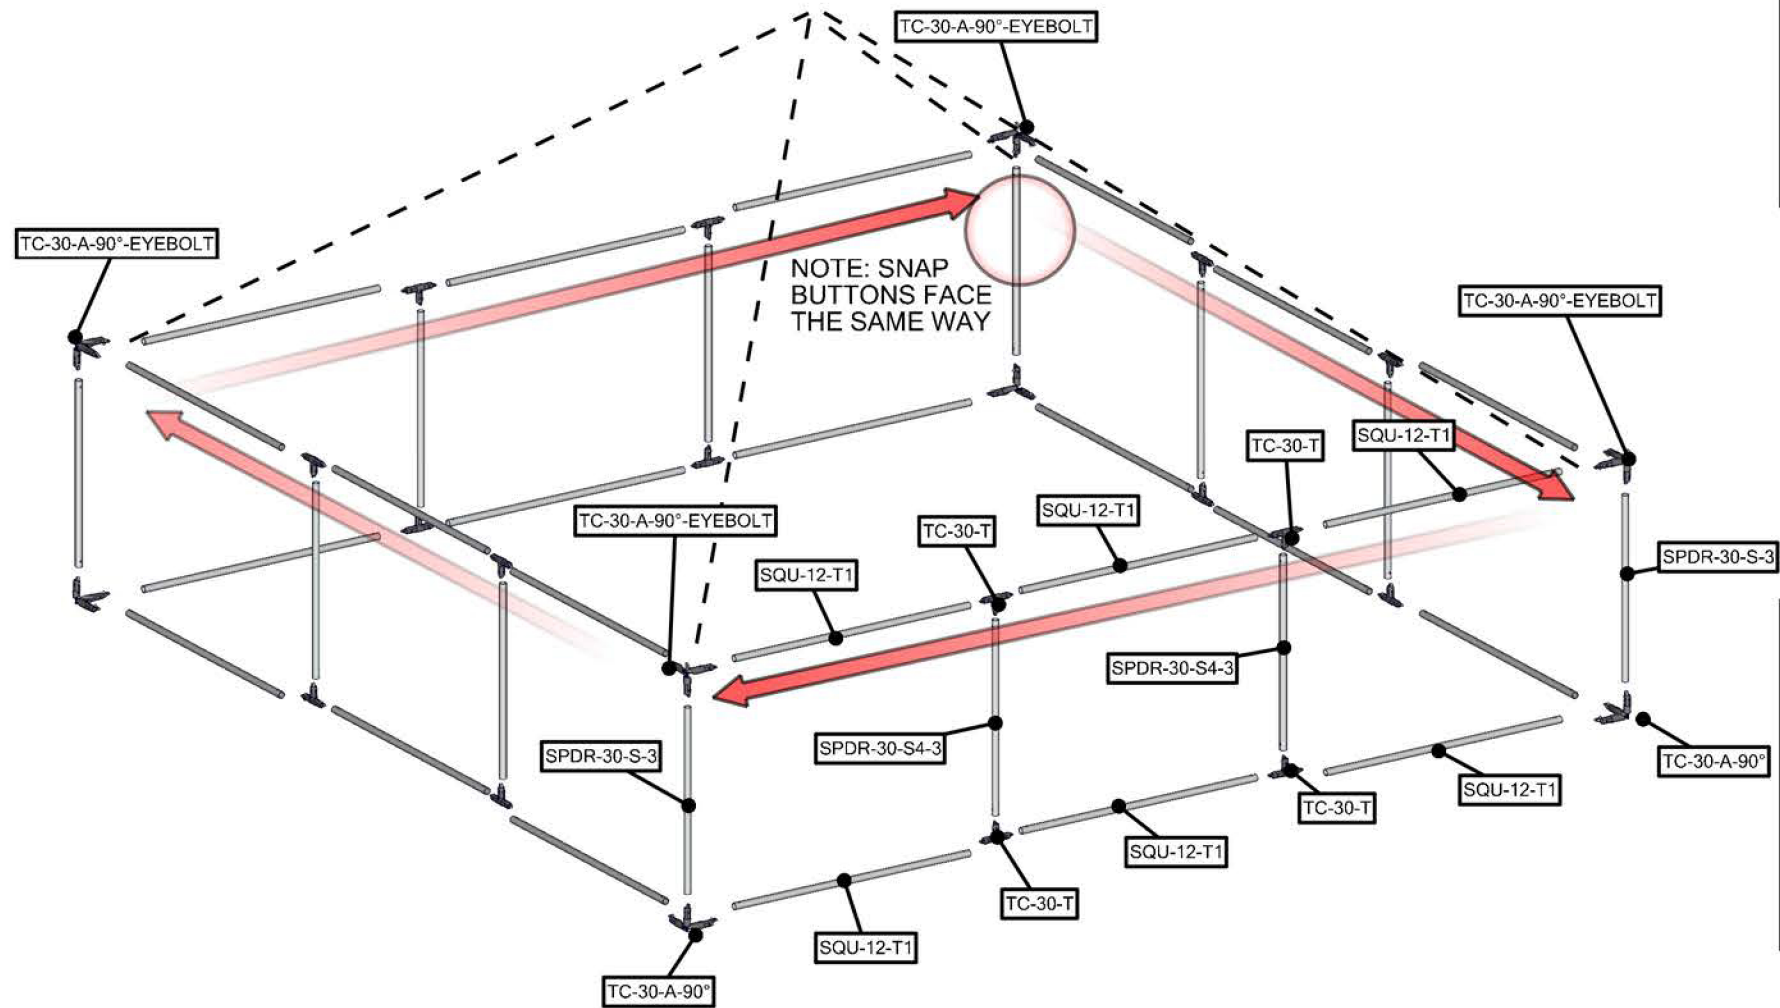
TC-30-A-90°-EYEBOLT

TC-30-A-90°-EYEBOLT

NOTE: SNAP BUTTONS FACE THE SAME WAY

TC-30-A-90°-EYEBOLT

TC-30-T

SQU-12-T1

TC-30-A-90°-EYEBOLT

TC-30-T

SQU-12-T1

SQU-12-T1

SPDR-30-S-3

SPDR-30-S4-3

SPDR-30-S4-3

SPDR-30-S-3

TC-30-A-90°

SQU-12-T1

TC-30-T

SQU-12-T1

TC-30-T

SQU-12-T1

TC-30-A-90°